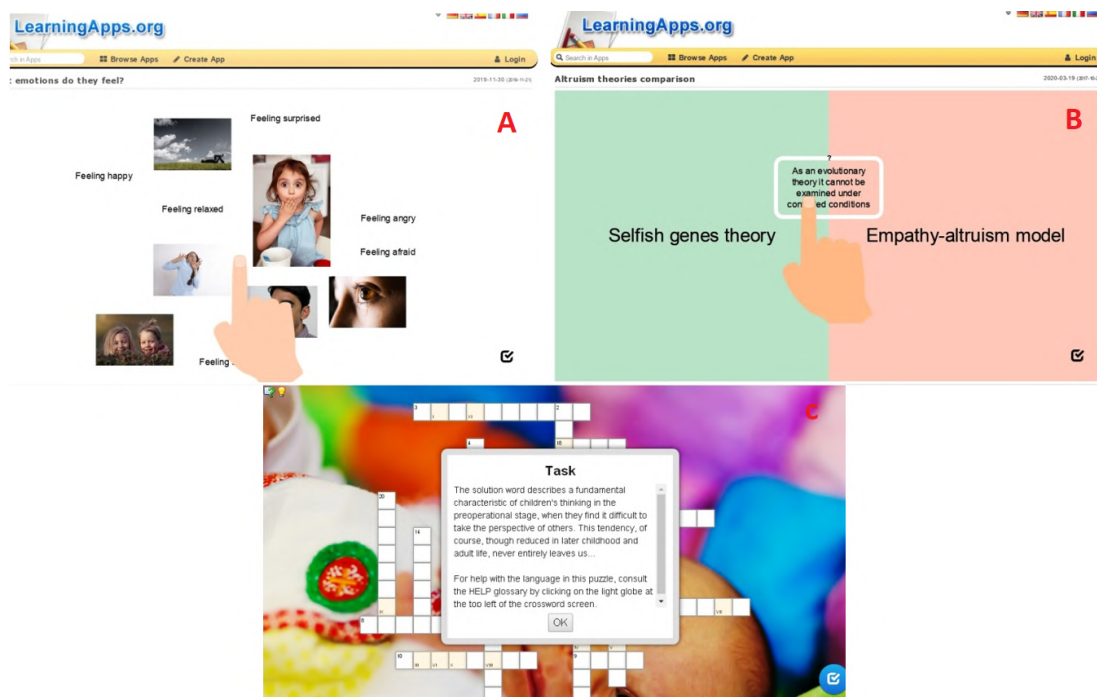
LearningApps.org

rch in Apps  Browse Apps  Create App  Login

: emotions do they feel?  2019-11-30

A

Feeling surprised

Feeling happy

Feeling relaxed

Feeling angry

Feeling afraid

Feeling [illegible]

LearningApps.org

Search in Apps  Browse Apps  Create App  Login

Altruism theories comparison  2020-03-19

B

?

As an evolutionary theory it cannot be examined under con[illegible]ed conditions

Selfish genes theory

Empathy-altruism model

C

Task

The solution word describes a fundamental characteristic of children's thinking in the preoperational stage, when they find it difficult to take the perspective of others. This tendency, of course, though reduced in later childhood and adult life, never entirely leaves us...

For help with the language in this puzzle, consult the HELP glossary by clicking on the light globe at the too left of the crossword screen.

OK